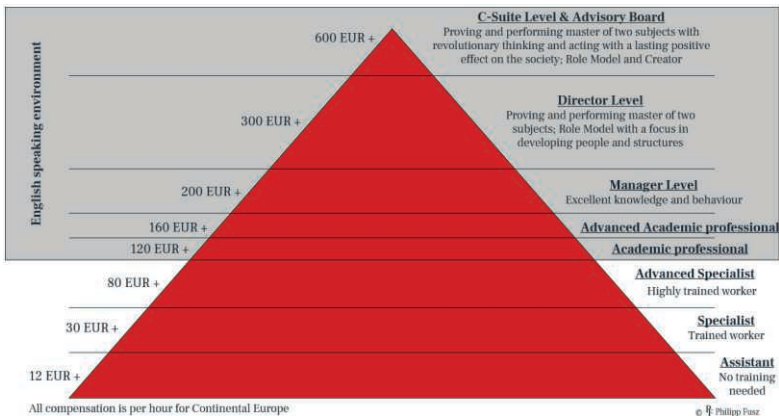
English speaking environment

600 EUR +

C-Suite Level & Advisory Board
Proving and performing master of two subjects with revolutionary thinking and acting with a lasting positive effect on the society; Role Model and Creator

300 EUR +

Director Level
Proving and performing master of two subjects; Role Model with a focus in developing people and structures

200 EUR +

Manager Level
Excellent knowledge and behaviour

160 EUR +

Advanced Academic professional

120 EUR +

Academic professional

80 EUR +

Advanced Specialist
Highly trained worker

30 EUR +

Specialist
Trained worker

12 EUR +

Assistant
No training needed

All compensation is per hour for Continental Europe

© Philipp Fusz